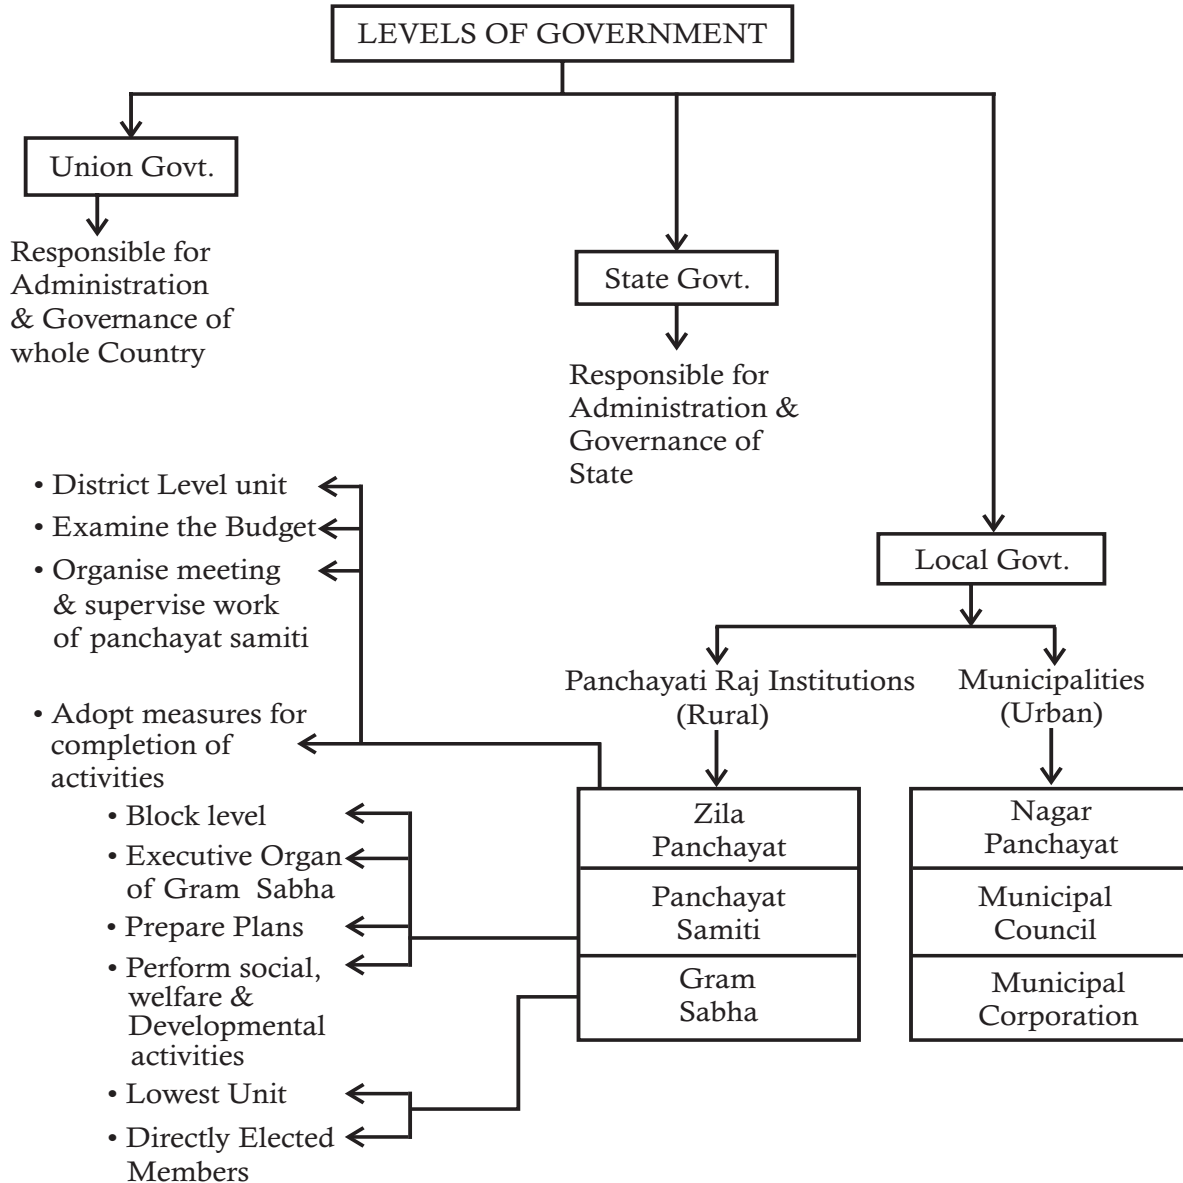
LEVELS OF GOVERNMENT

Union Govt.

Responsible for Administration & Governance of whole Country

State Govt.

Responsible for Administration & Governance of State

Local Govt.

Panchayati Raj Institutions (Rural)

Municipalities (Urban)

• District Level unit
• Examine the Budget
• Organise meeting & supervise work of panchayat samiti
• Adopt measures for completion of activities

Zila Panchayat

Panchayat Samiti

Gram Sabha

• Block level
• Executive Organ of Gram Sabha
• Prepare Plans
• Perform social, welfare & Developmental activities

• Lowest Unit
• Directly Elected Members

Nagar Panchayat

Municipal Council

Municipal Corporation